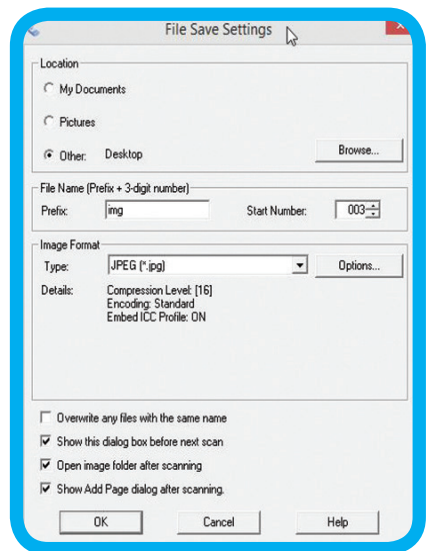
File Save Settings

Location

My Documents

Pictures

Other: Desktop

Browse...

File Name (Prefix + 3-digit number)

Prefix: img

Start Number: 003

Image Format

Type: JPEG (*.jpg)

Options...

Details: Compression Level: [16]
Encoding: Standard
Embed ICC Profile: ON

Overwrite any files with the same name

Show this dialog box before next scan

Open image folder after scanning

Show Add Page dialog after scanning.

OK

Cancel

Help